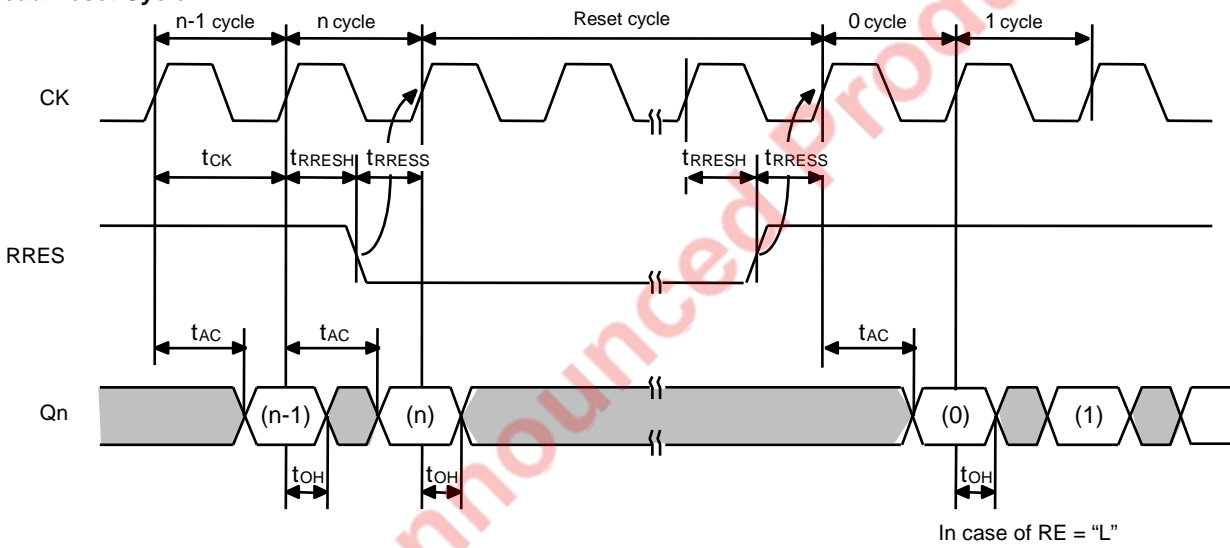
n-1 cycle
n cycle
Reset cycle
0 cycle
1 cycle

CK

$t_{CK}$
$t_{RRESH}$
$t_{RRESS}$
$t_{RRESH}$
$t_{RRESS}$

RRES

$t_{AC}$
$t_{AC}$
$t_{AC}$

Qn
(n-1)
(n)
(0)
(1)

$t_{OH}$
$t_{OH}$
$t_{OH}$

In case of RE = "L"

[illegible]nounced Pro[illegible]